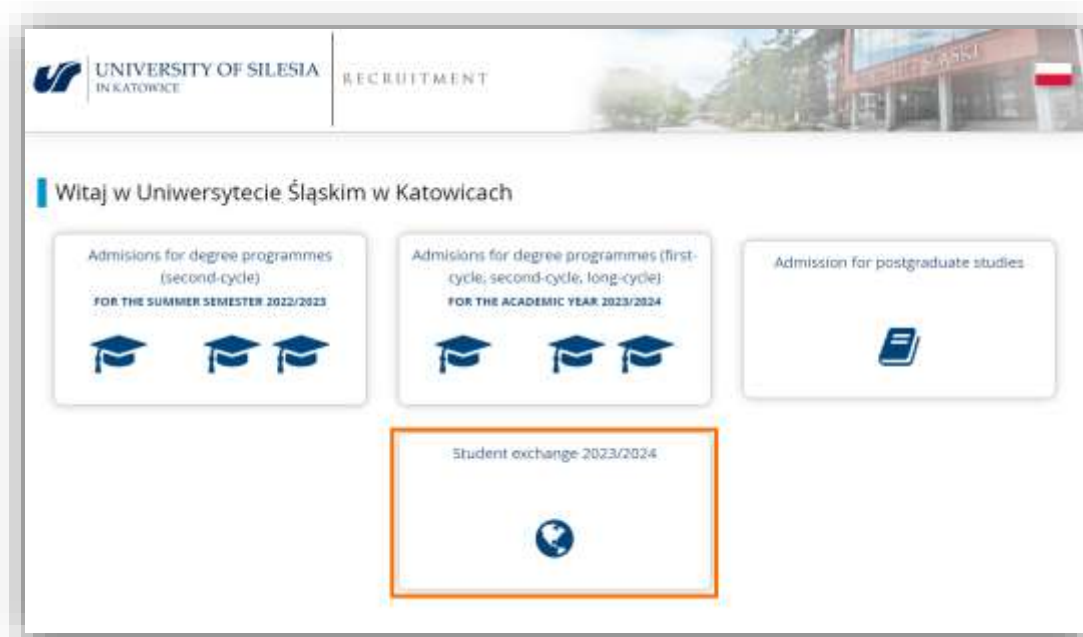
UNIVERSITY OF SILESIA
IN KATOWICE

RECRUITMENT

Witaj w Uniwersytecie Śląskim w Katowicach

Admisions for degree programmes (second-cycle)
FOR THE SUMMER SEMESTER 2022/2023

Admisions for degree programmes (first-cycle, second-cycle, long-cycle)
FOR THE ACADEMIC YEAR 2023/2024

Admission for postgraduate studies

Student exchange 2023/2024